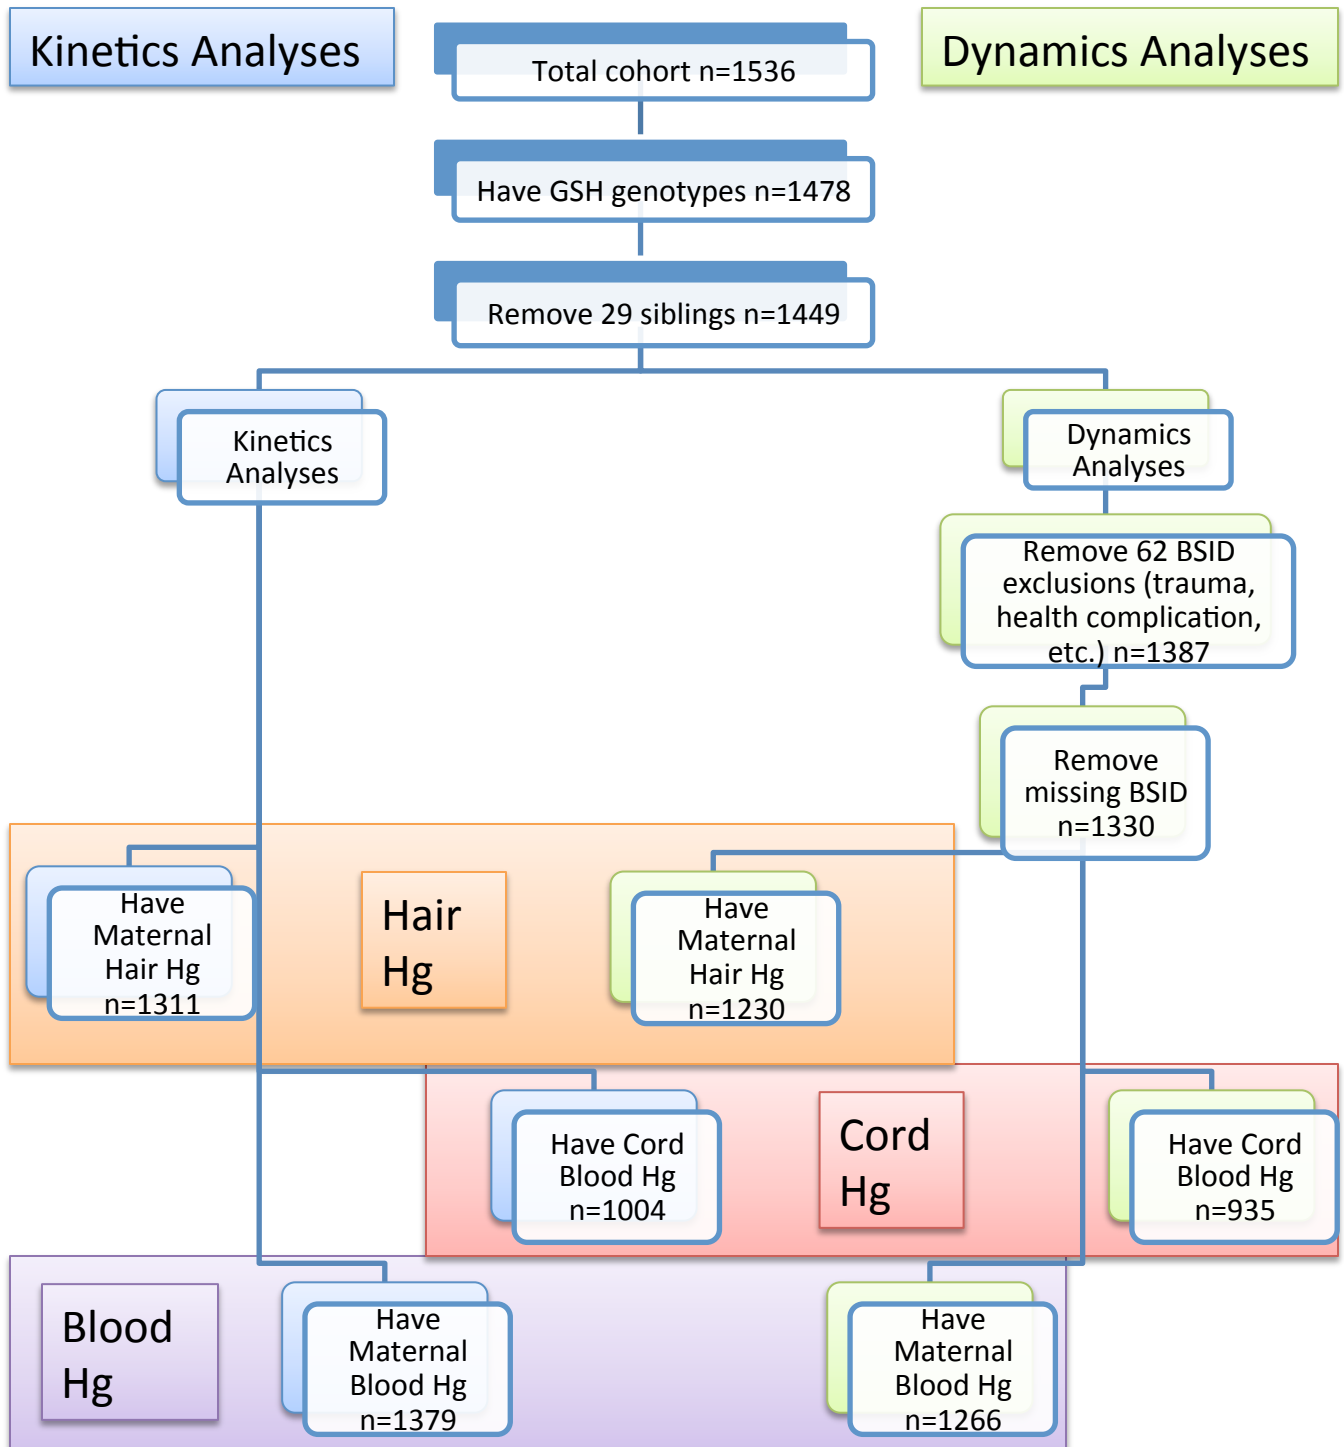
Kinetics Analyses

Total cohort n=1536

Dynamics Analyses

Have GSH genotypes n=1478

Remove 29 siblings n=1449

Kinetics Analyses

Dynamics Analyses

Remove 62 BSID exclusions (trauma, health complication, etc.) n=1387

Remove missing BSID n=1330

Have Maternal Hair Hg n=1311

Hair Hg

Have Maternal Hair Hg n=1230

Have Cord Blood Hg n=1004

Cord Hg

Have Cord Blood Hg n=935

Blood Hg

Have Maternal Blood Hg n=1379

Have Maternal Blood Hg n=1266